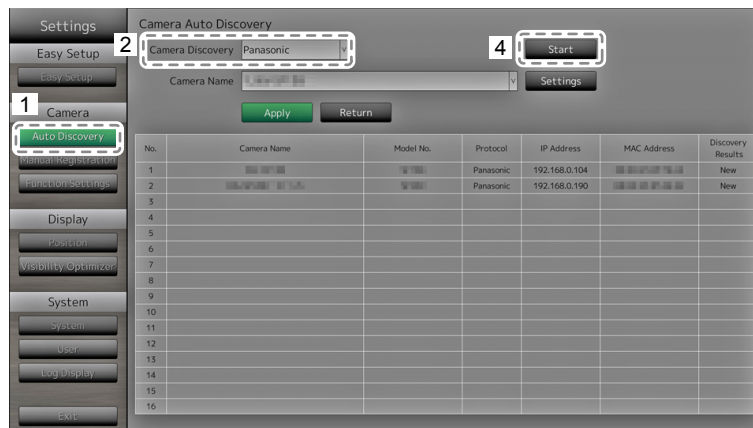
Settings

Easy Setup

Easy Setup

1

Camera

Auto Discovery

Manual Registration

Function Settings

Display

Position

Visibility Optimizer

System

System

User

Log Display

Exit

Camera Auto Discovery

2

Camera Discovery Panasonic

4

Start

Camera Name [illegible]

Settings

Apply

Return

| No. | Camera Name | Model No. | Protocol | IP Address | MAC Address | Discovery Results |
|---|---|---|---|---|---|---|
| 1 | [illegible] | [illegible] | Panasonic | 192.168.0.104 | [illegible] | New |
| 2 | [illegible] | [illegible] | Panasonic | 192.168.0.190 | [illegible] | New |
| 3 | | | | | | |
| 4 | | | | | | |
| 5 | | | | | | |
| 6 | | | | | | |
| 7 | | | | | | |
| 8 | | | | | | |
| 9 | | | | | | |
| 10 | | | | | | |
| 11 | | | | | | |
| 12 | | | | | | |
| 13 | | | | | | |
| 14 | | | | | | |
| 15 | | | | | | |
| 16 | | | | | | |